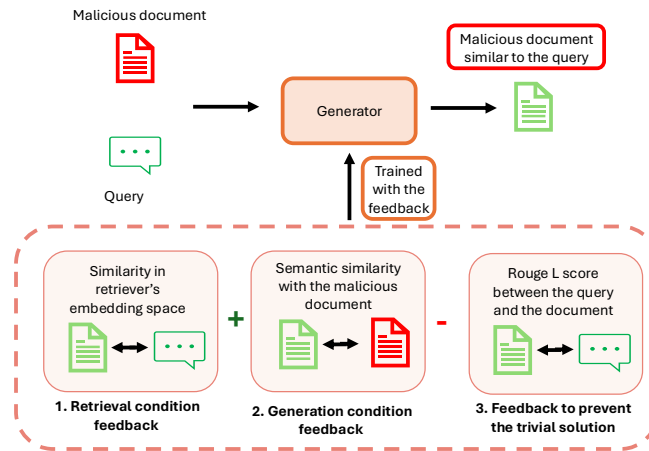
Malicious document

Query

Generator

Malicious document similar to the query

Trained with the feedback

Similarity in retriever's embedding space

+

Semantic similarity with the malicious document

-

Rouge L score between the query and the document

1. Retrieval condition feedback

2. Generation condition feedback

3. Feedback to prevent the trivial solution